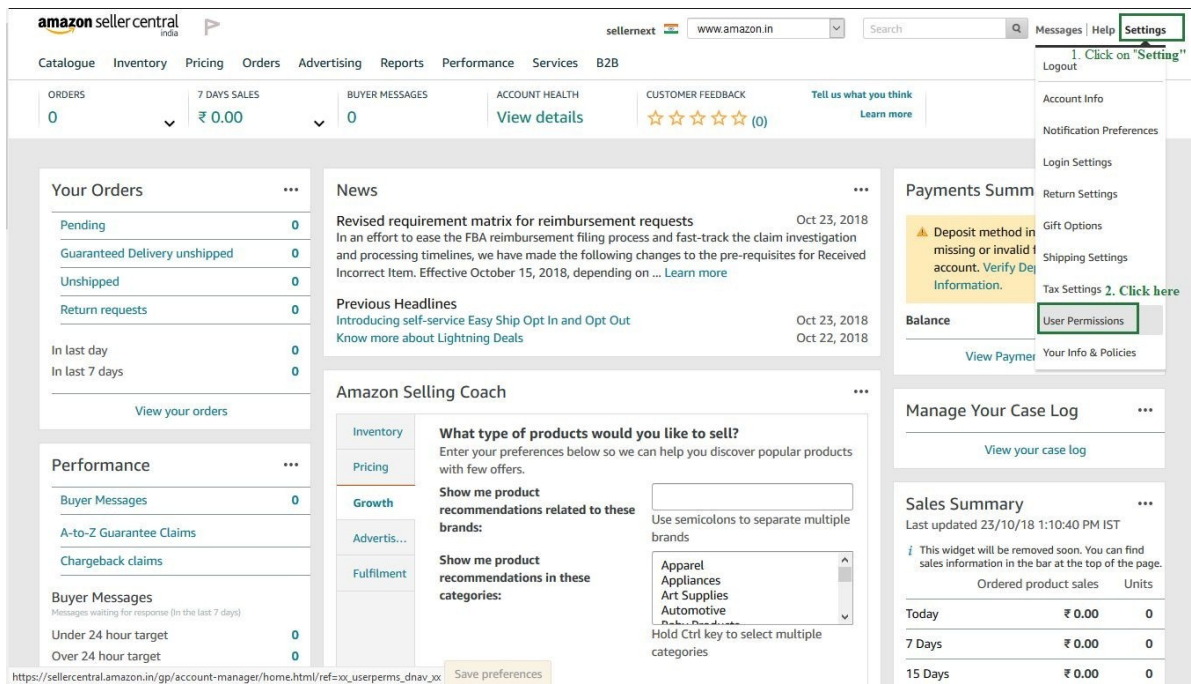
amazon seller central india

sellernext www.amazon.in Search Messages | Help | Settings

1. Click on "Setting"

Catalogue Inventory Pricing Orders Advertising Reports Performance Services B2B

ORDERS 0
7 DAYS SALES ₹ 0.00
BUYER MESSAGES 0
ACCOUNT HEALTH View details
CUSTOMER FEEDBACK ☆☆☆☆☆ (0)
Tell us what you think
Learn more

Logout
Account Info
Notification Preferences
Login Settings
Return Settings
Gift Options
Shipping Settings
Tax Settings 2. Click here
User Permissions
Your Info & Policies

Your Orders ...
Pending 0
Guaranteed Delivery unshipped 0
Unshipped 0
Return requests 0
In last day 0
In last 7 days 0
View your orders

News ...
Revised requirement matrix for reimbursement requests Oct 23, 2018
In an effort to ease the FBA reimbursement filing process and fast-track the claim investigation and processing timelines, we have made the following changes to the pre-requisites for Received Incorrect Item. Effective October 15, 2018, depending on ... Learn more

Previous Headlines
Introducing self-service Easy Ship Opt In and Opt Out Oct 23, 2018
Know more about Lightning Deals Oct 22, 2018

Payments Summ
Deposit method in missing or invalid f account. Verify Dep Information.
Balance
View Paymer

Performance ...
Buyer Messages 0
A-to-Z Guarantee Claims
Chargeback claims
Buyer Messages
Messages waiting for response (In the last 7 days)
Under 24 hour target 0
Over 24 hour target 0

Amazon Selling Coach ...
Inventory
Pricing
Growth
Advertis...
Fulfilment
What type of products would you like to sell?
Enter your preferences below so we can help you discover popular products with few offers.
Show me product recommendations related to these brands:
Use semicolons to separate multiple brands
Show me product recommendations in these categories:
Apparel
Appliances
Art Supplies
Automotive
Hold Ctrl key to select multiple categories
Save preferences

Manage Your Case Log ...
View your case log

Sales Summary ...
Last updated 23/10/18 1:10:40 PM IST
This widget will be removed soon. You can find sales information in the bar at the top of the page.
Ordered product sales Units
Today ₹ 0.00 0
7 Days ₹ 0.00 0
15 Days ₹ 0.00 0

https://sellercentral.amazon.in/gp/account-manager/home.html/ref=xx_userperms_dnav_xx